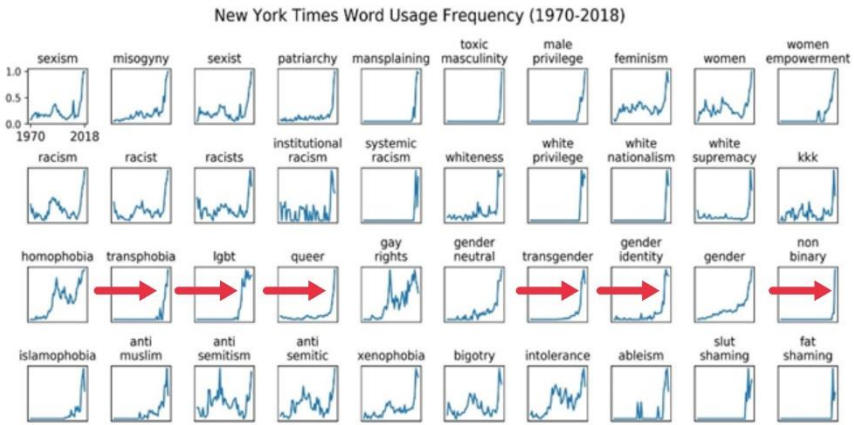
New York Times Word Usage Frequency (1970-2018)

sexism
misogyny
sexist
patriarchy
mansplaining
toxic masculinity
male privilege
feminism
women
women empowerment

1.0
0.5
0.0
1970
2018

racism
racist
racists
institutional racism
systemic racism
whiteness
white privilege
white nationalism
white supremacy
kkk

homophobia
transphobia
lgbt
queer
gay rights
gender neutral
transgender
gender identity
gender
non binary

islamophobia
anti muslim
anti semitism
anti semitic
xenophobia
bigotry
intolerance
ableism
slut shaming
fat shaming